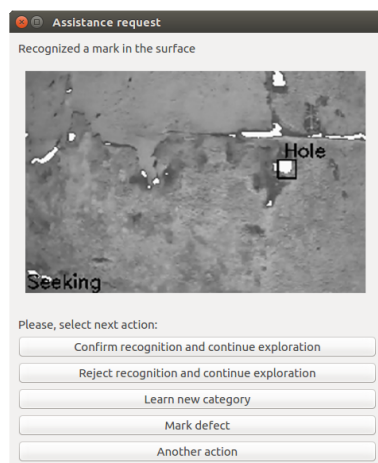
Assistance request

Recognized a mark in the surface

Hole

Seeking

Please, select next action:

Confirm recognition and continue exploration

Reject recognition and continue exploration

Learn new category

Mark defect

Another action